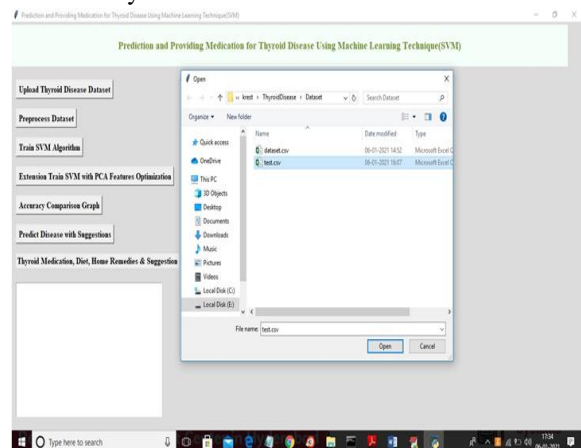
Prediction and Providing Medication for Thyroid Disease Using Machine Learning Technique(SVM)

Prediction and Providing Medication for Thyroid Disease Using Machine Learning Technique(SVM)

Upload Thyroid Disease Dataset

Preprocess Dataset

Train SVM Algorithm

Extension Train SVM with PCA Features Optimization

Accuracy Comparison Graph

Predict Disease with Suggestions

Thyroid Medication, Diet, Home Remedies & Suggestion

Open

« kreat › ThyroidDisease › Dataset

Search Dataset

Organize ▾ New folder

Quick access

OneDrive

This PC

3D Objects

Desktop

Documents

Downloads

Music

Pictures

Videos

Local Disk (C:)

Local Disk (E:)

| Name | Date modified | Type |
|---|---|---|
| dataset.csv | 06-01-2021 14:52 | Microsoft Excel C |
| test.csv | 06-01-2021 16:07 | Microsoft Excel C |

File name: test.csv

Open

Cancel

Type here to search

17:34
06-01-2021